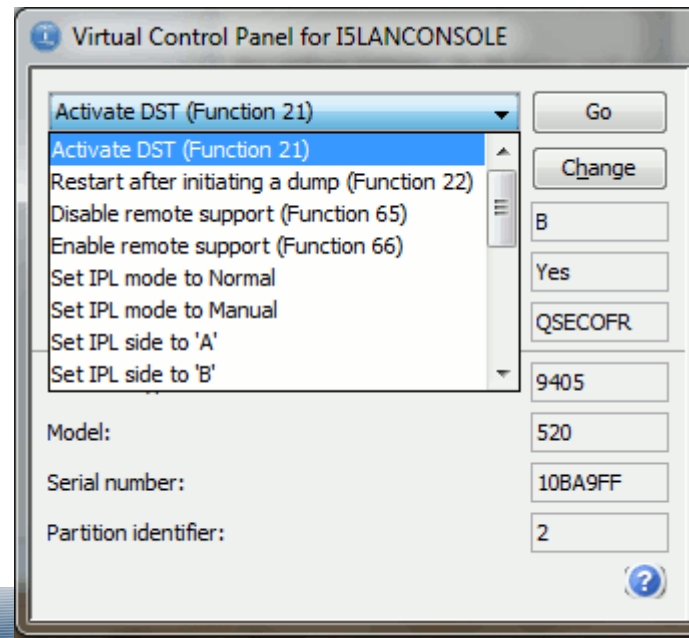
Virtual Control Panel for I5LANCONSOLE

Activate DST (Function 21)

Go

Activate DST (Function 21)
Restart after initiating a dump (Function 22)
Disable remote support (Function 65)
Enable remote support (Function 66)
Set IPL mode to Normal
Set IPL mode to Manual
Set IPL side to 'A'
Set IPL side to 'B'

Change

B

Yes

QSECOFR

9405

Model:
520

Serial number:
10BA9FF

Partition identifier:
2